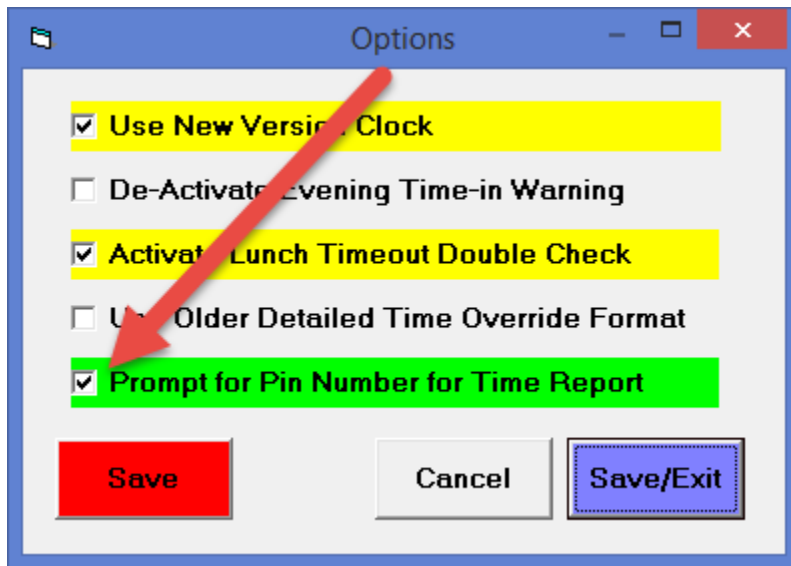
Options

Use New Versi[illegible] Clock

De-Activat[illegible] Evening Time-in Warning

Activat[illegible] Lunch Timeout Double Check

U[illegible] Older Detailed Time Override Format

Prompt for Pin Number for Time Report

Save

Cancel

Save/Exit